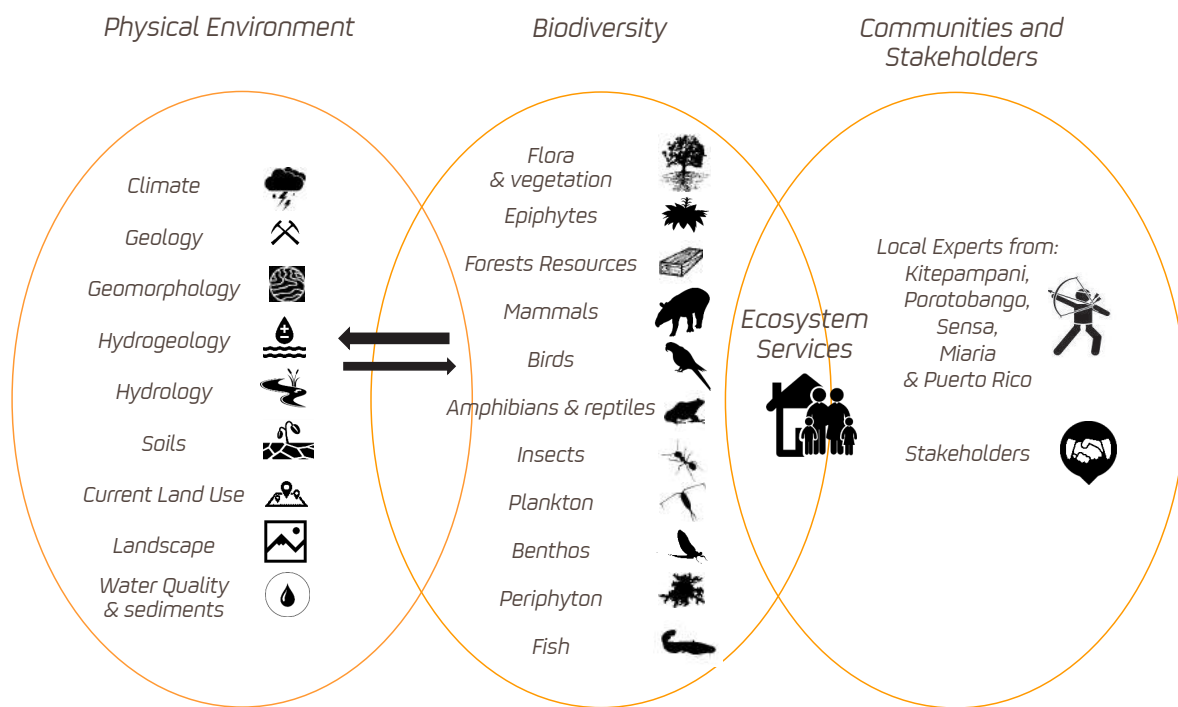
Physical Environment

Biodiversity

Communities and Stakeholders

Climate

Geology

Geomorphology

Hydrogeology

Hydrology

Soils

Current Land Use

Landscape

Water Quality & sediments

Flora & vegetation

Epiphytes

Forests Resources

Mammals

Birds

Amphibians & reptiles

Insects

Plankton

Benthos

Periphyton

Fish

Ecosystem Services

Local Experts from: Kitepampani, Porotobango, Sensa, Miaria & Puerto Rico

Stakeholders